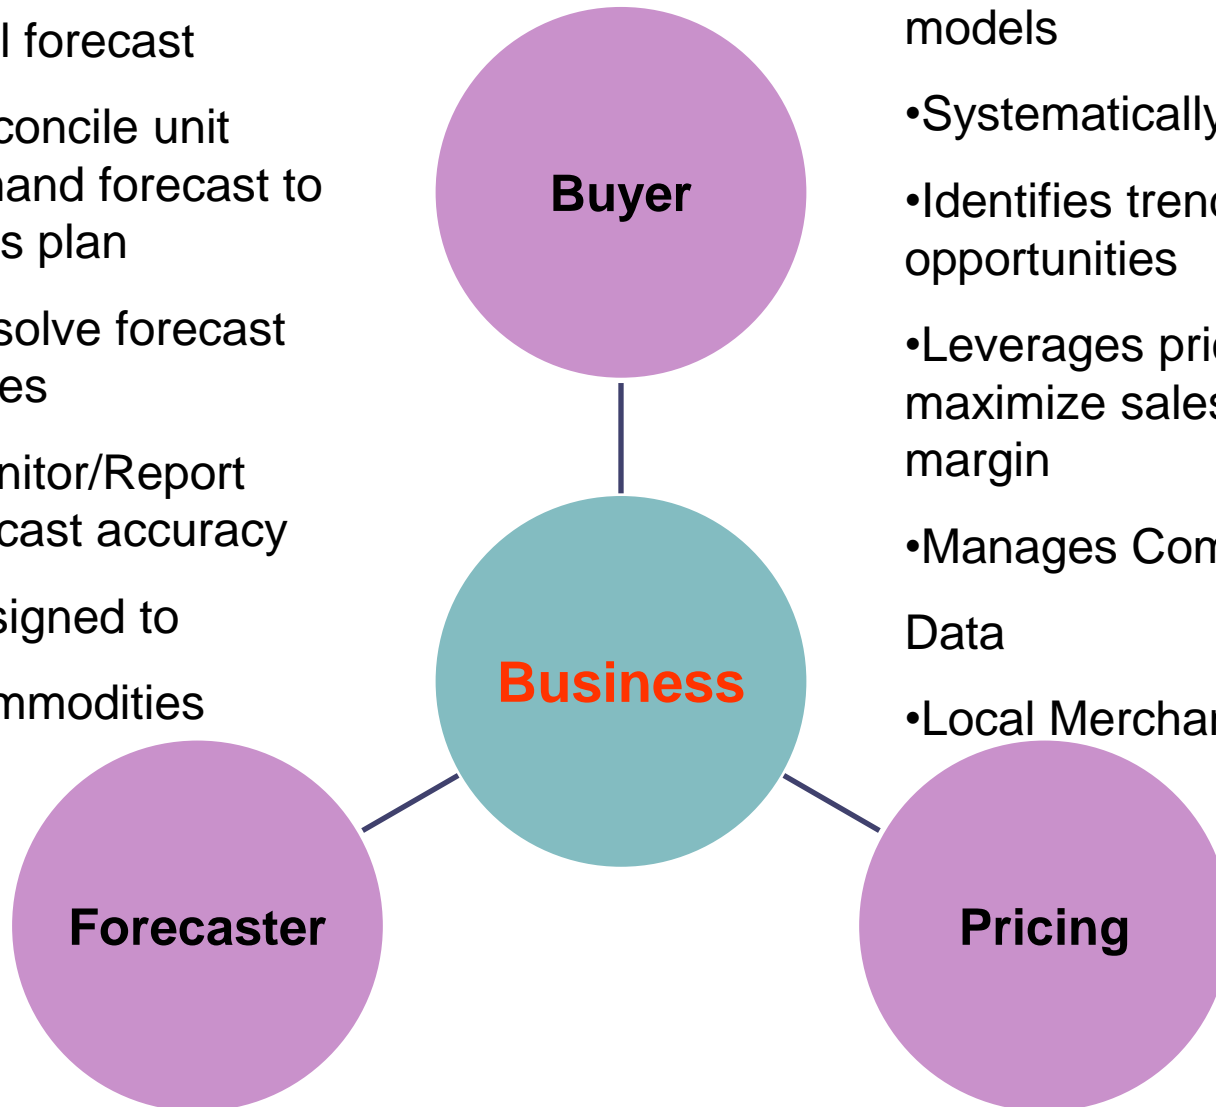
l forecast

concile unit hand forecast to s plan

solve forecast es

nitor/Report cast accuracy

signed to

mmodities

Buyer

models

•Systematically

•Identifies trend opportunities

•Leverages pri maximize sales margin

•Manages Com

Data

•Local Mercha

Business

Forecaster

Pricing